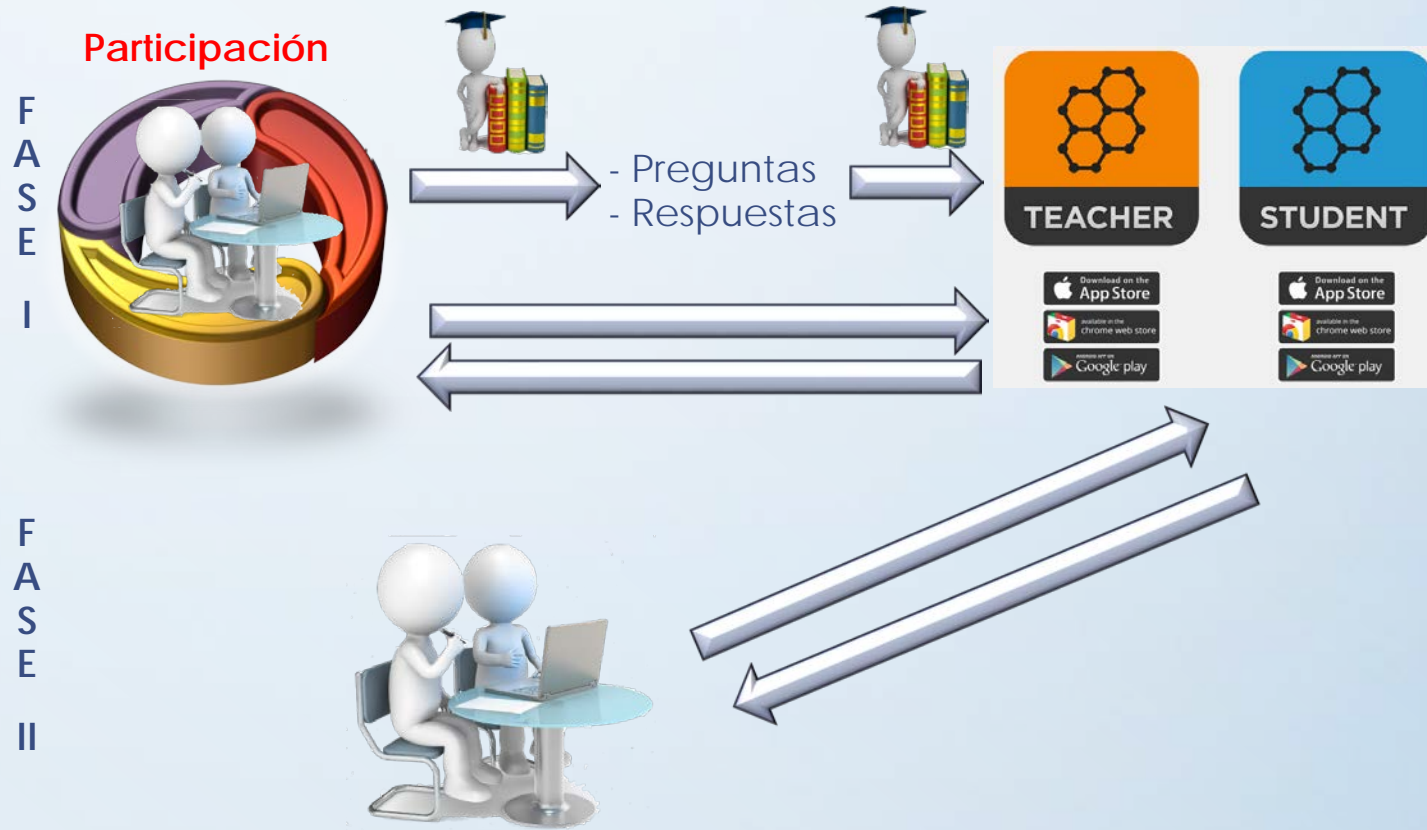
Participación

F
A
S
E

I

- Preguntas
- Respuestas

TEACHER

STUDENT

Download on the App Store
available in the chrome web store
ANDROID APP ON Google play

Download on the App Store
available in the chrome web store
ANDROID APP ON Google play

F
A
S
E

II